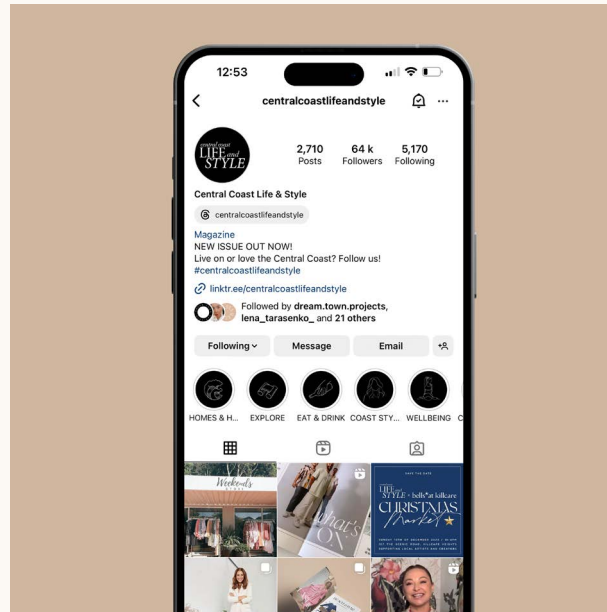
12:53

centralcoastlifeandstyle

central coast LIFE and STYLE

2,710 Posts
64 k Followers
5,170 Following

Central Coast Life & Style

centralcoastlifeandstyle

Magazine
NEW ISSUE OUT NOW!
Live on or love the Central Coast? Follow us!
#centralcoastlifeandstyle

linktr.ee/centralcoastlifeandstyle

Followed by dream.town.projects, lena_tarasenko_ and 21 others

Following
Message
Email

HOMES & H...
EXPLORE
EAT & DRINK
COAST STY...
WELLBEING

Weekends

What's ON

SAVE THE DATE
LIFE and STYLE × bells at killcare
CHRISTMAS Market
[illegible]